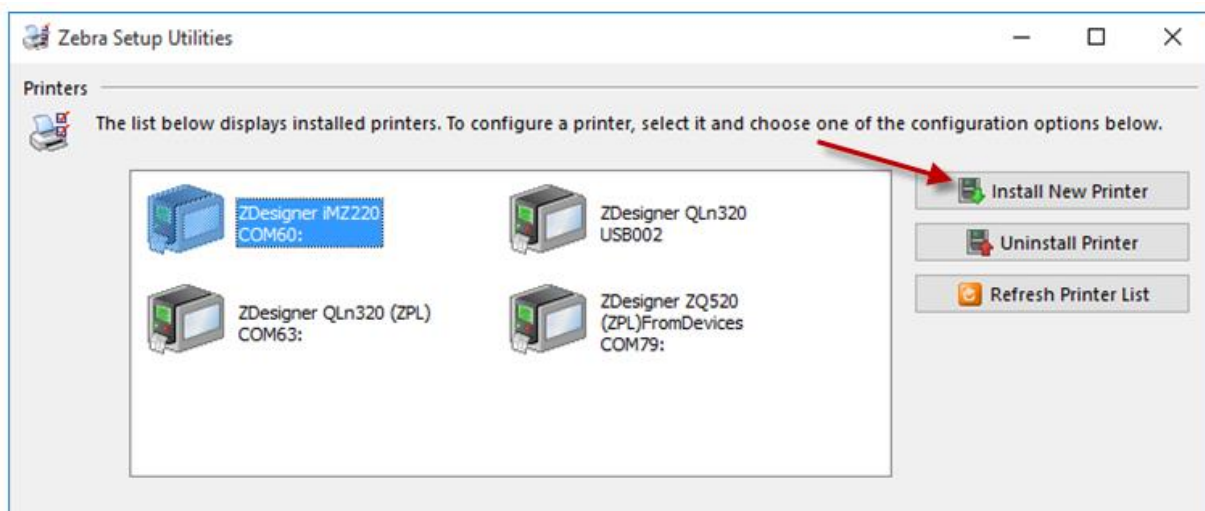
Zebra Setup Utilities

Printers

The list below displays installed printers. To configure a printer, select it and choose one of the configuration options below.

ZDesigner iMZ220
COM60:

ZDesigner QLn320
USB002

ZDesigner QLn320 (ZPL)
COM63:

ZDesigner ZQ520
(ZPL)FromDevices
COM79:

Install New Printer

Uninstall Printer

Refresh Printer List